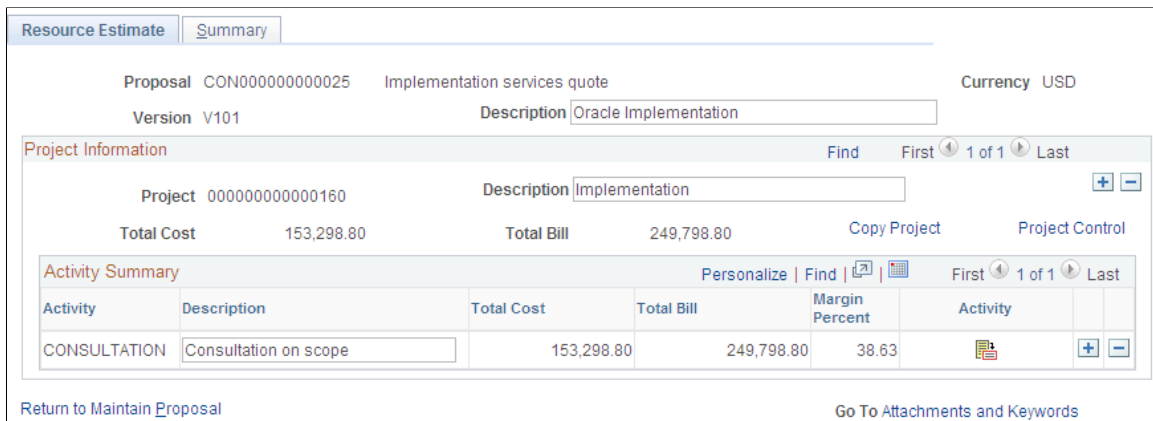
Resource Estimate | Summary

Proposal CON000000000025 Implementation services quote

Currency USD

Version V101

Description Oracle Implementation

Project Information

Find First 1 of 1 Last

Project 000000000000160

Description Implementation

Total Cost 153,298.80

Total Bill 249,798.80

Copy Project

Project Control

Activity Summary

Personalize | Find | First 1 of 1 Last

| Activity | Description | Total Cost | Total Bill | Margin Percent | Activity |
|---|---|---|---|---|---|
| CONSULTATION | Consultation on scope | 153,298.80 | 249,798.80 | 38.63 | |

Return to Maintain Proposal

Go To Attachments and Keywords